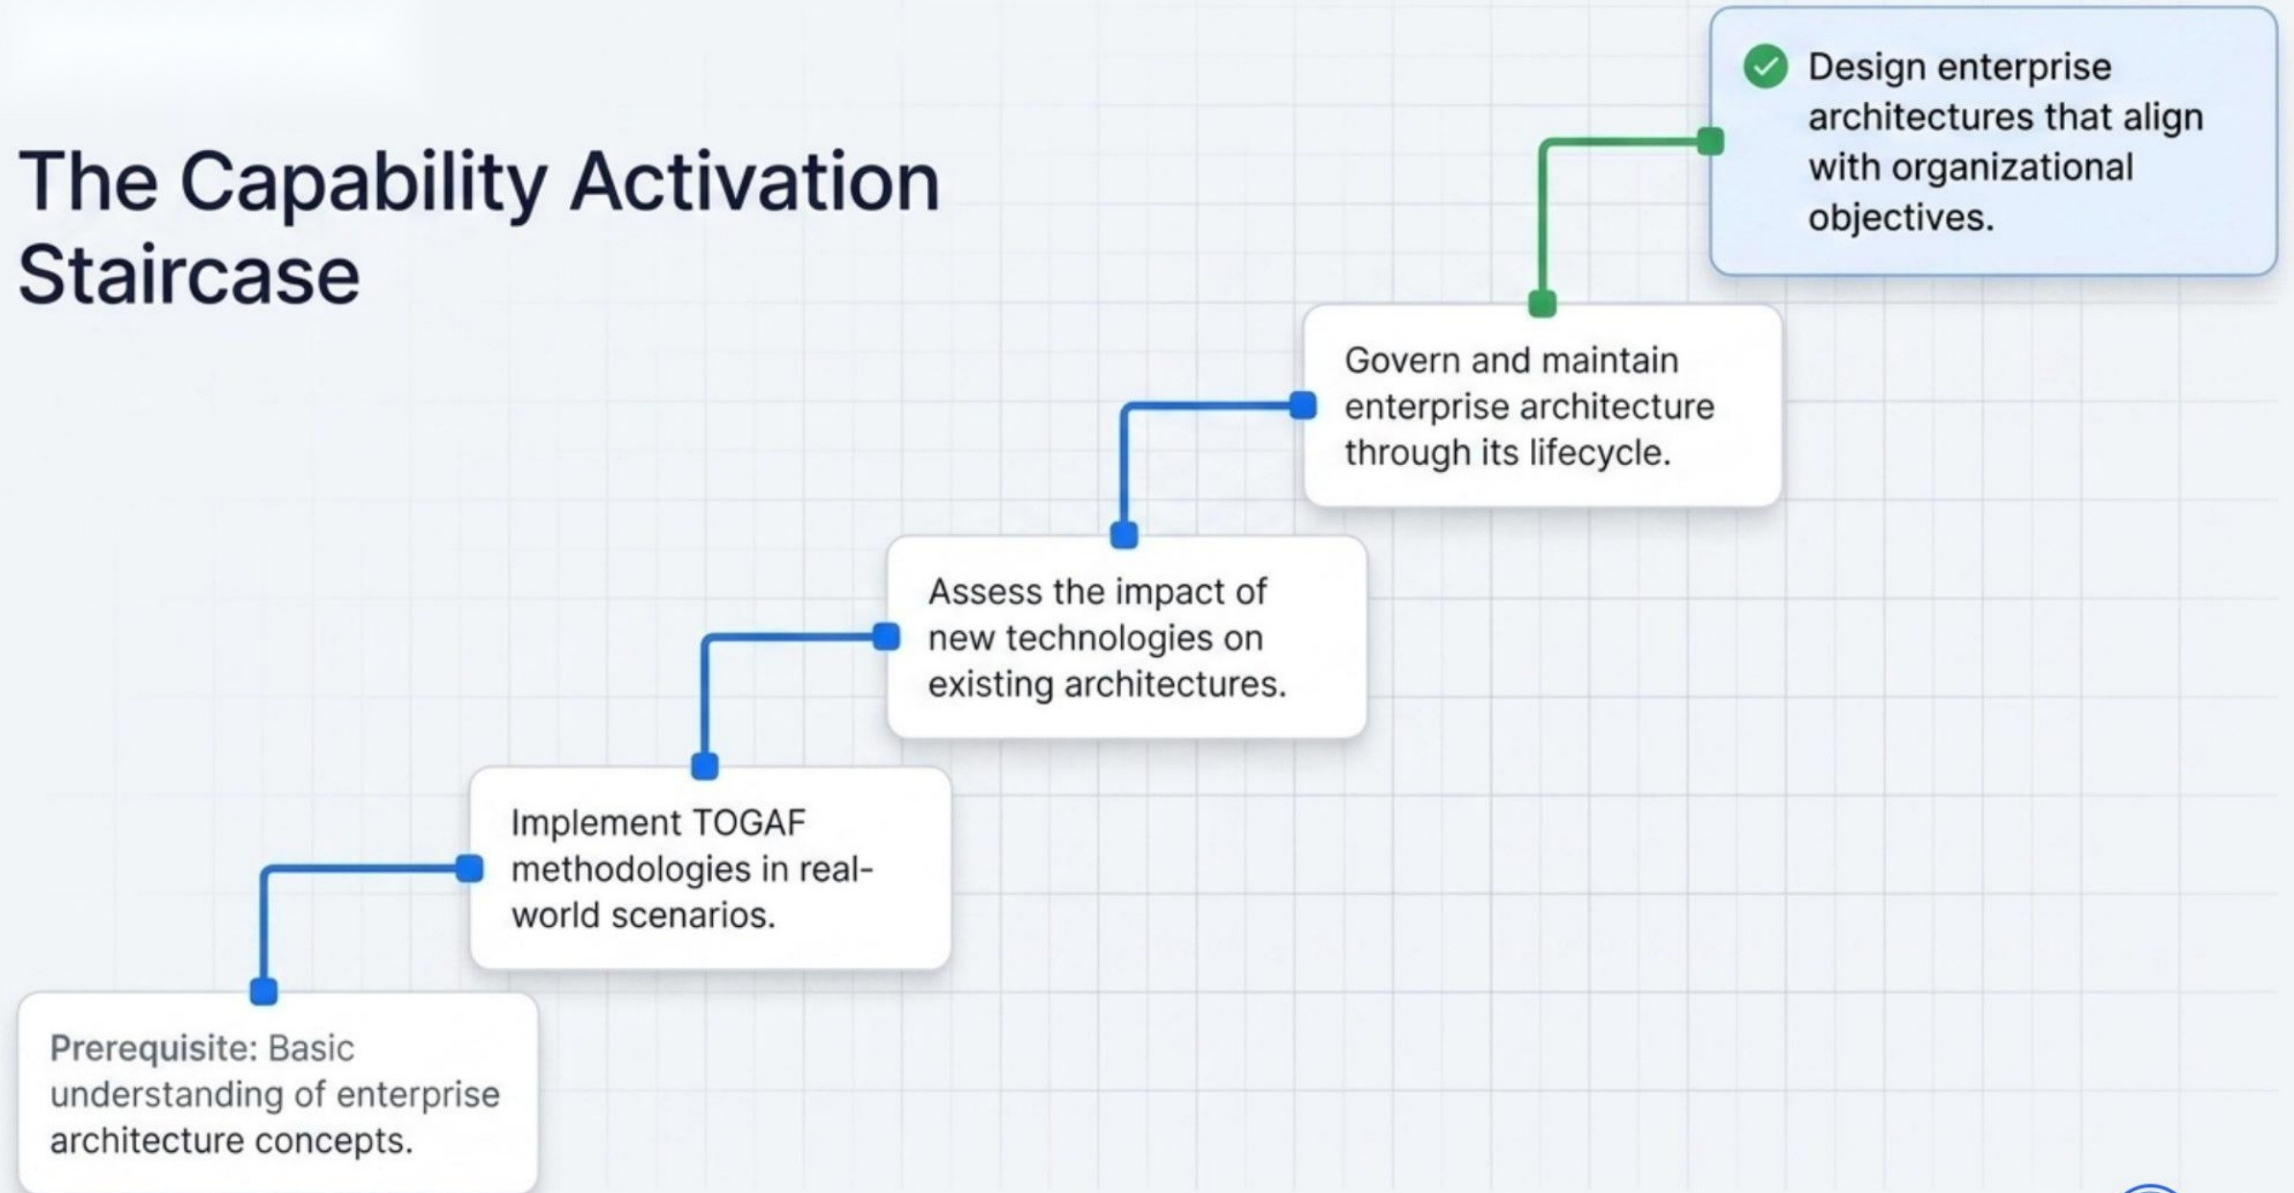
The Capability Activation Staircase

Prerequisite: Basic understanding of enterprise architecture concepts.

Implement TOGAF methodologies in real-world scenarios.

Assess the impact of new technologies on existing architectures.

Govern and maintain enterprise architecture through its lifecycle.

Design enterprise architectures that align with organizational objectives.